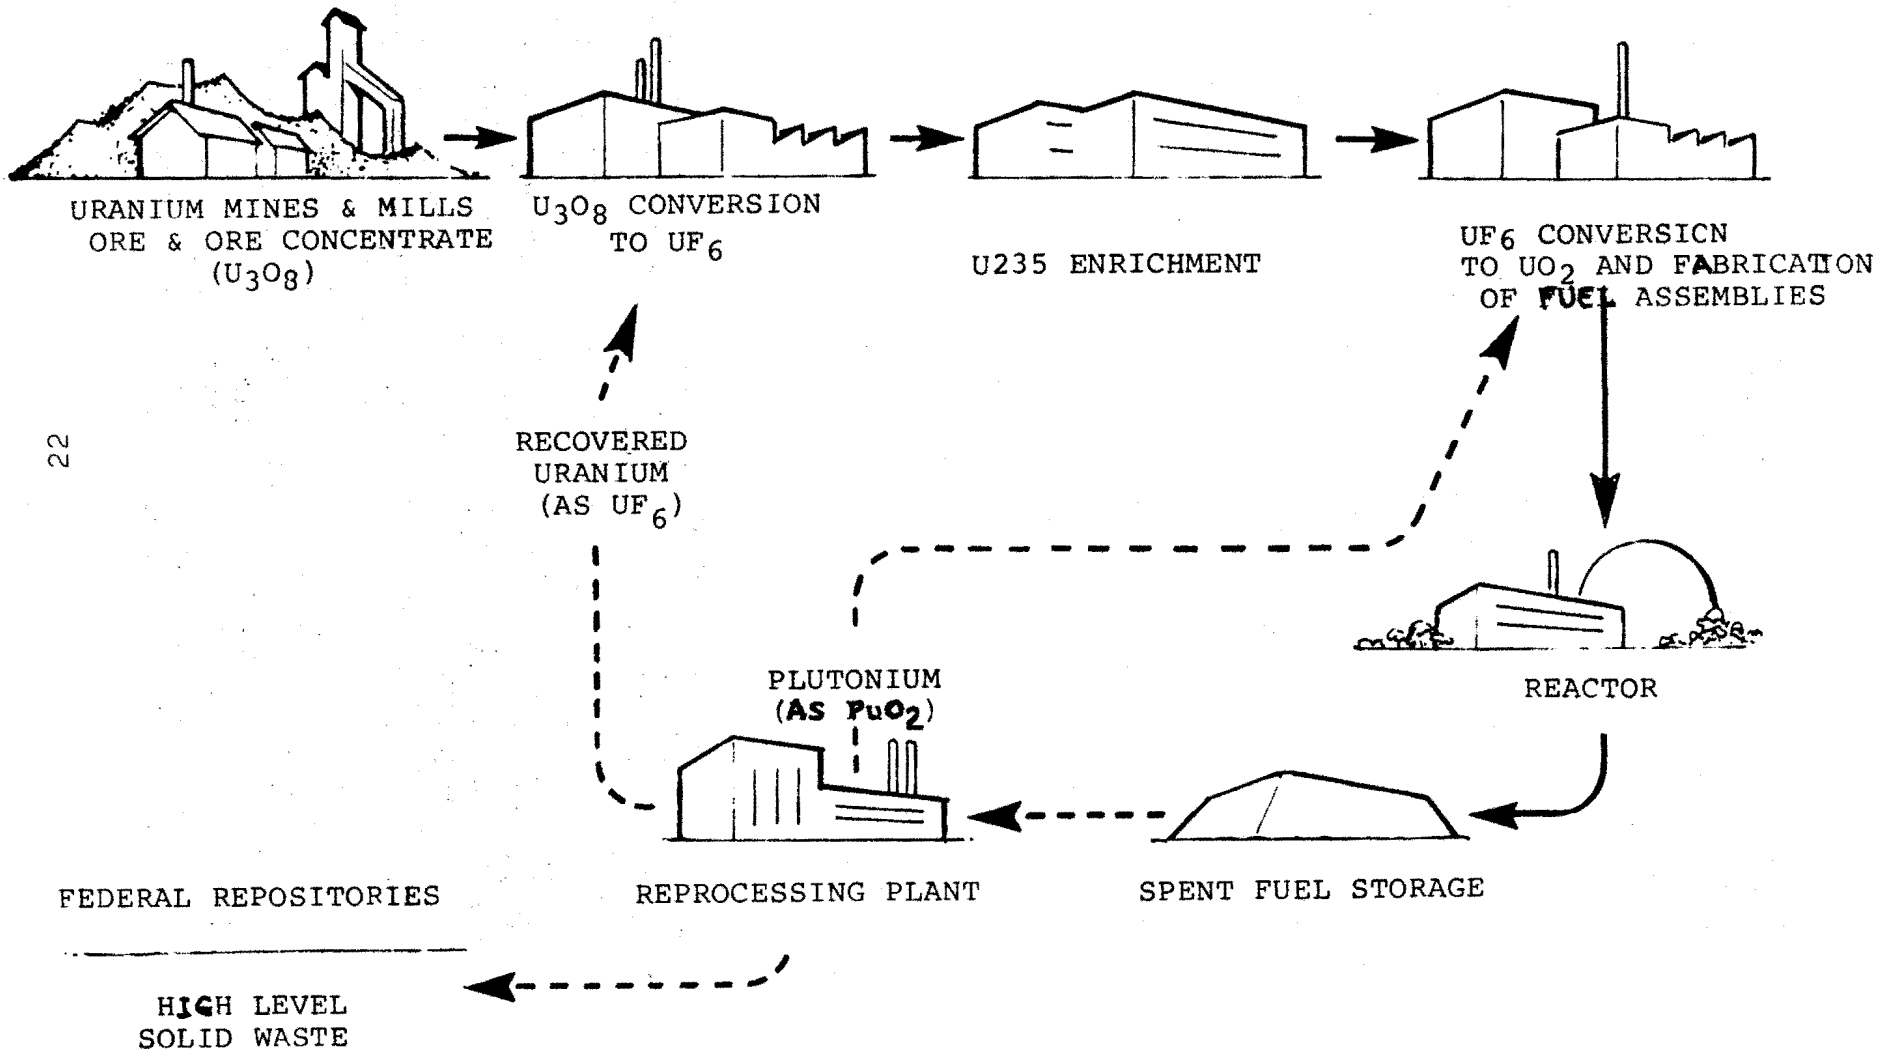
URANIUM MINES & MILLS ORE & ORE CONCENTRATE ($U_3O_8$)

$U_3O_8$ CONVERSION TO $UF_6$

U235 ENRICHMENT

$UF_6$ CONVERSICN TO $UO_2$ AND FABRICATION OF FUEL ASSEMBLIES

22

RECOVERED URANIUM (AS $UF_6$)

REACTOR

PLUTONIUM (AS $PuO_2$)

FEDERAL REPOSITORIES

REPROCESSING PLANT

SPENT FUEL STORAGE

HIGH LEVEL SOLID WASTE